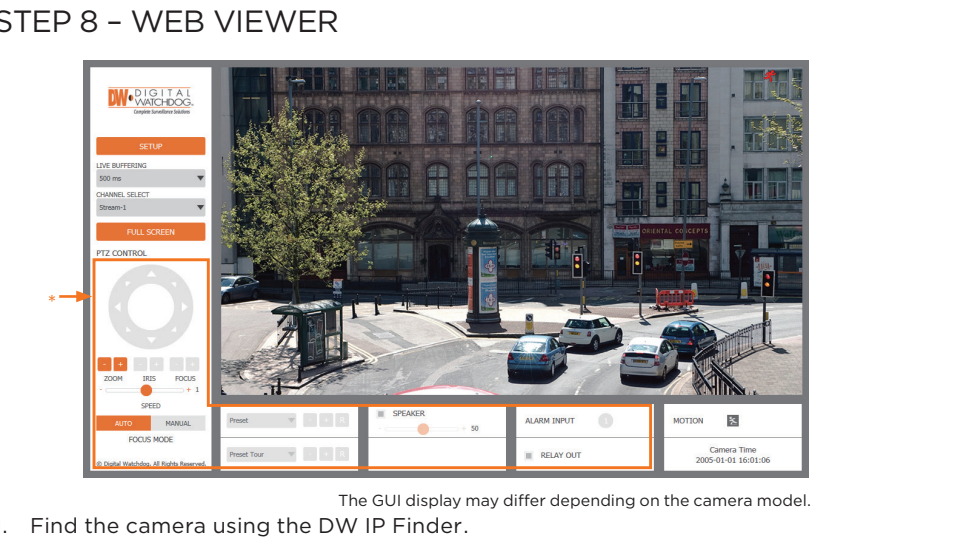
STEP 8 – WEB VIEWER

DW DIGITAL WATCHDOG Complete Surveillance Solutions

SETUP

LIVE BUFFERING

500 ms

CHANNEL SELECT

Stream-1

FULL SCREEN

PTZ CONTROL

\*

ZOOM IRIS FOCUS

- + 1

SPEED

AUTO MANUAL

FOCUS MODE

© Digital Watchdog. All Rights Reserved.

Preset

Preset Tour

SPEAKER

50

ALARM INPUT

RELAY OUT

MOTION

Camera Time
2005-01-01 16:01:06

ORIENTAL CONCEPTS

The GUI display may differ depending on the camera model.

. Find the camera using the DW IP Finder.